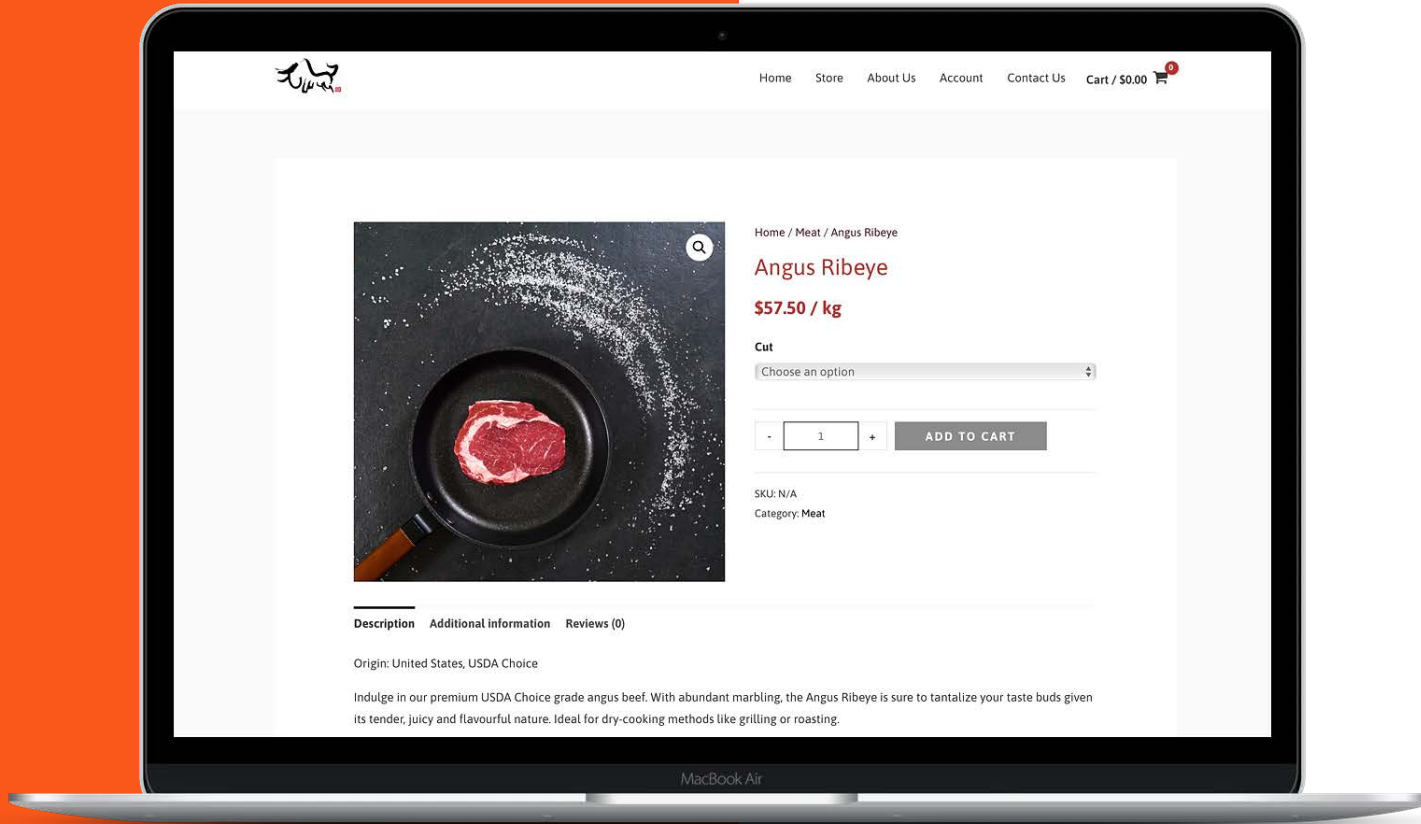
Home Store About Us Account Contact Us Cart / $0.00 0

Home / Meat / Angus Ribeye

Angus Ribeye

$57.50 / kg

Cut

Choose an option

- 1 + ADD TO CART

SKU: N/A

Category: Meat

Description Additional information Reviews (0)

Origin: United States, USDA Choice

Indulge in our premium USDA Choice grade angus beef. With abundant marbling, the Angus Ribeye is sure to tantalize your taste buds given its tender, juicy and flavourful nature. Ideal for dry-cooking methods like grilling or roasting.

MacBook Air